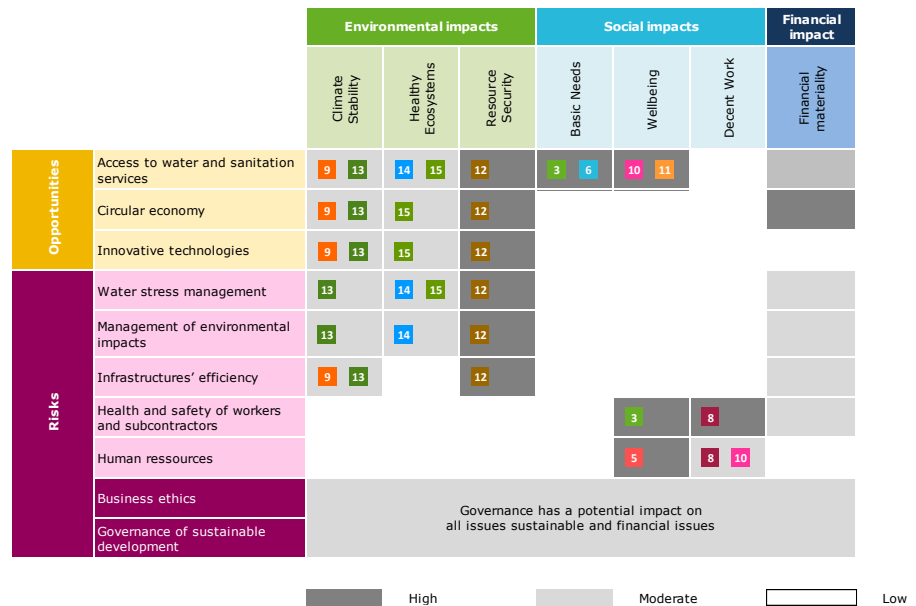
| | | Environmental impacts | | | Social impacts | | | Financial impact |
|---|---|---|---|---|---|---|---|---|
| | | Climate Stability | Healthy Ecosystems | Resource Security | Basic Needs | Wellbeing | Decent Work | Financial materiality |
| Opportunities | Access to water and sanitation services | 9 13 | 14 15 | 12 | 3 6 | 10 11 | | |
| | Circular economy | 9 13 | 15 | 12 | | | | |
| | Innovative technologies | 9 13 | 15 | 12 | | | | |
| Risks | Water stress management | 13 | 14 15 | 12 | | | | |
| | Management of environmental impacts | 13 | 14 | 12 | | | | |
| | Infrastructures' efficiency | 9 13 | | 12 | | | | |
| | Health and safety of workers and subcontractors | | | | | 3 | 8 | |
| | Human ressources | | | | | 5 | 8 10 | |
| | Business ethics | Governance has a potential impact on all issues sustainable and financial issues | | | | | | |
| | Governance of sustainable development | | | | | | | |

High Moderate Low